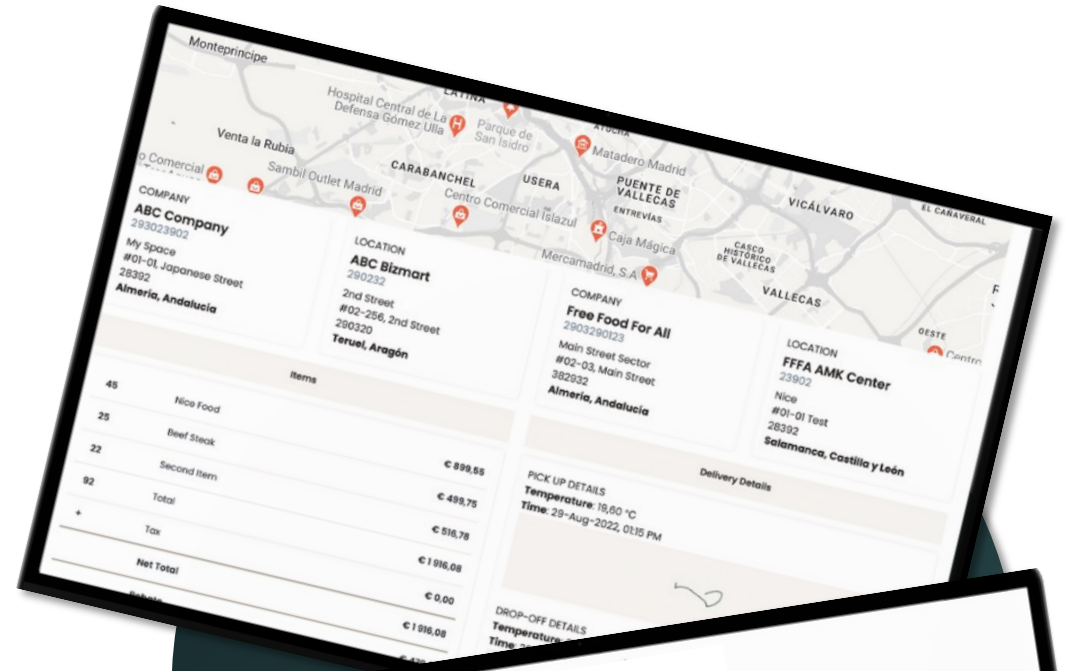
Monteprincipe
LATINA
Hospital Central de La Defensa Gómez Ulla
Parque de San Isidro
ATOCHA
Venta la Rubia
Matadero Madrid
o Comercial
Sambil Outlet Madrid
CARABANCHEL
USERA
PUENTE DE VALLECAS
Centro Comercial Islazul
ENTREVÍAS
VICÁLVARO
EL CAÑAVERAL
Caja Mágica
CASCO HISTÓRICO DE VALLECAS
Mercamadrid, S.A
VALLECAS
OESTE
Centro

COMPANY
ABC Company
293023902
My Space
#01-01, Japanese Street
28392
Almería, Andalucía

LOCATION
ABC Bizmart
290232
2nd Street
#02-256, 2nd Street
290320
Teruel, Aragón

COMPANY
Free Food For All
2903290123
Main Street Sector
#02-03, Main Street
382932
Almería, Andalucía

LOCATION
FFFA AMK Center
23902
Nice
#01-01 Test
28392
Salamanca, Castilla y León

Items

| | | |
|---|---|---|
| 45 | Nice Food | |
| 25 | Beef Steak | |
| 22 | Second Item | € 899,65 |
| 92 | Total | € 499,75 |
| + | Tax | € 516,78 |
| | | € 1 916,08 |
| | Net Total | € 0,00 |
| | Rebate | € 1 916,08 |

Delivery Details

PICK UP DETAILS
Temperature: 19,60 °C
Time: 29-Aug-2022, 01:15 PM

DROP-OFF DETAILS
Temperature: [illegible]
Time: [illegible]